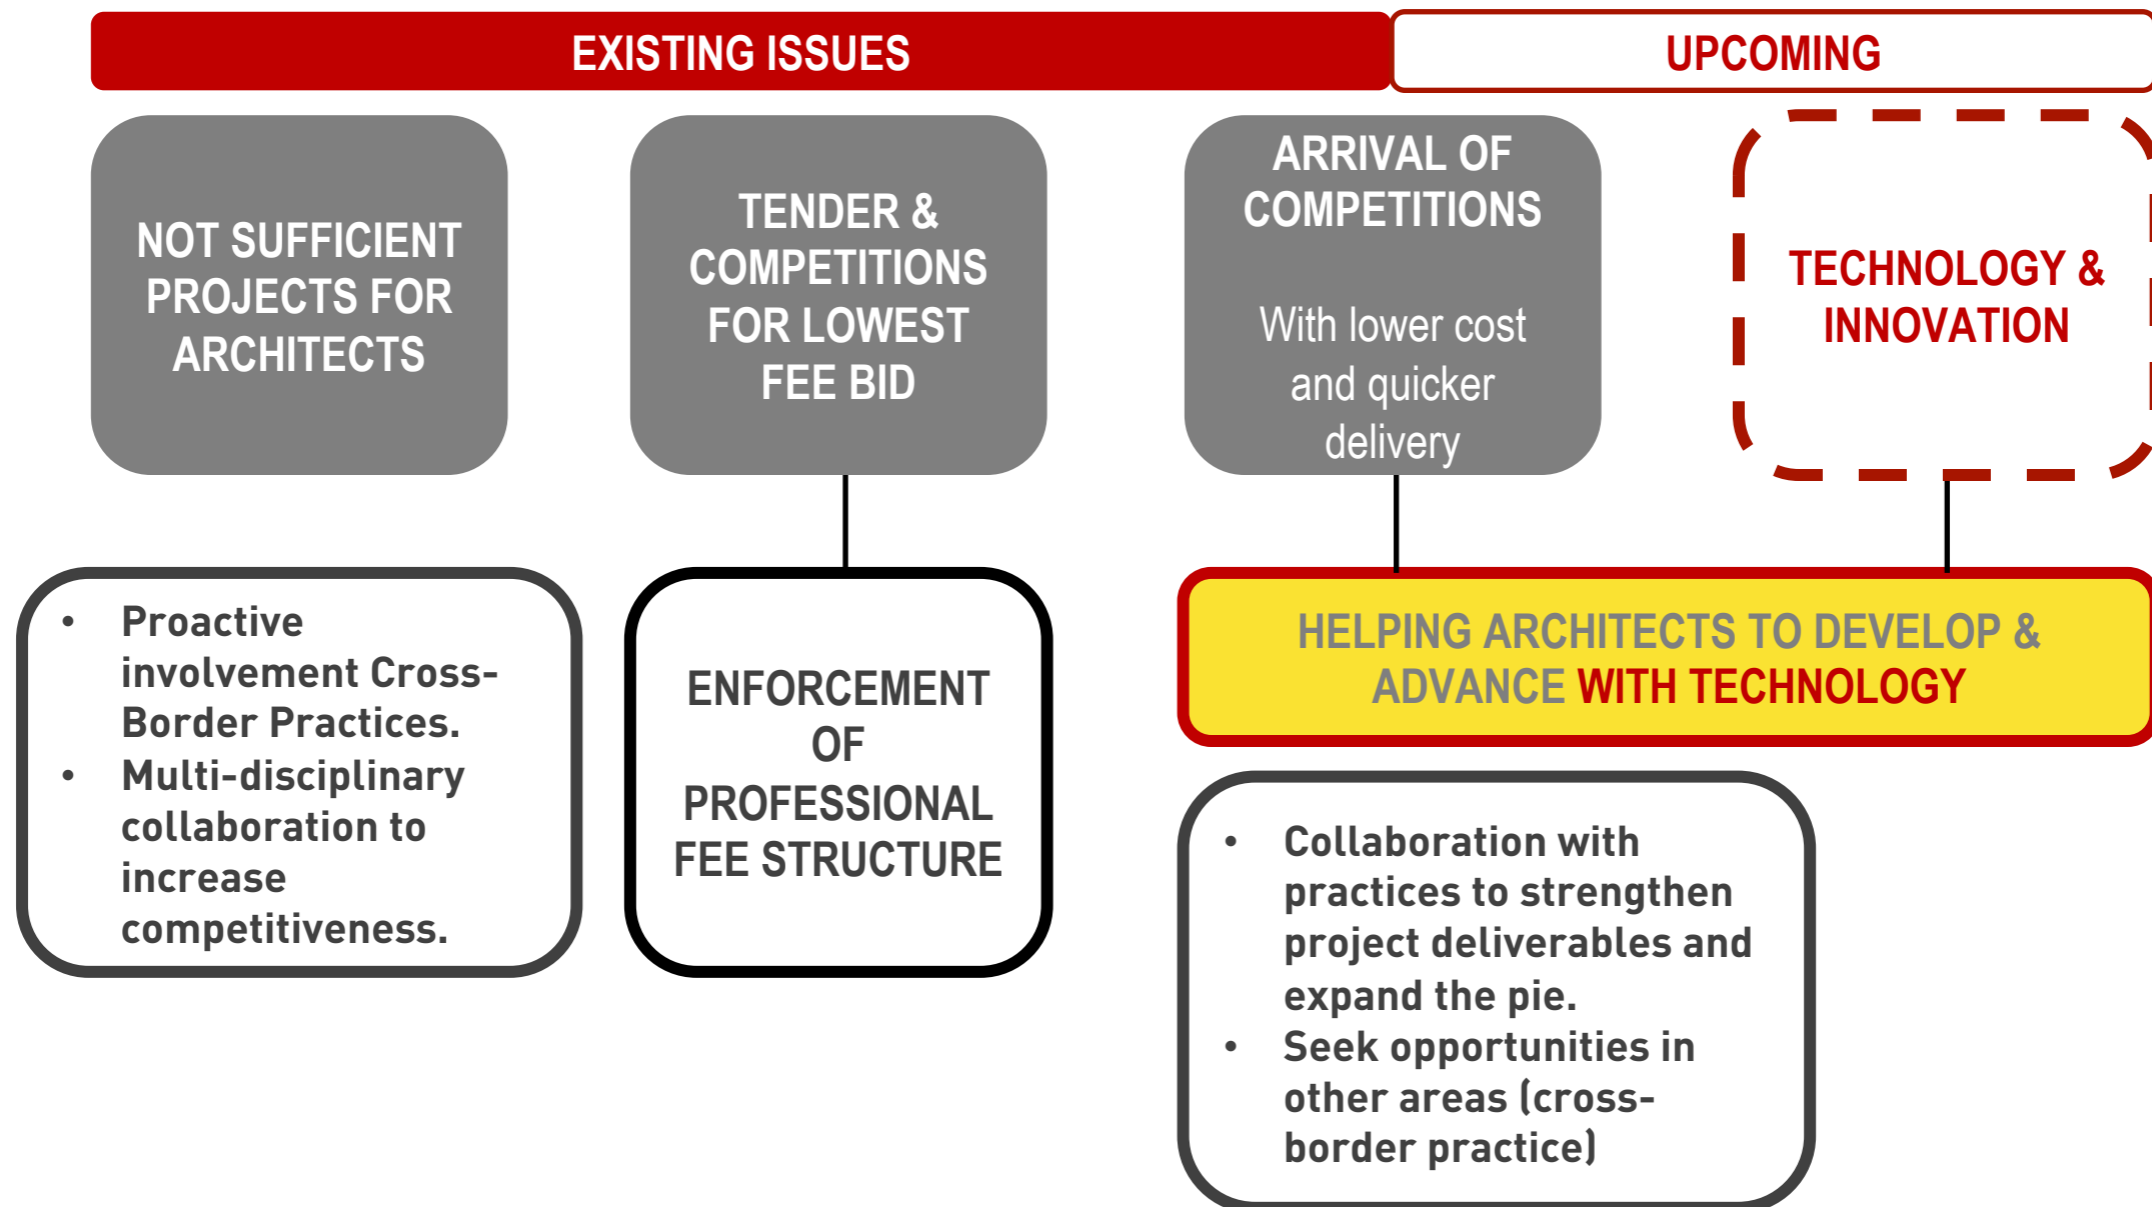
EXISTING ISSUES

UPCOMING

NOT SUFFICIENT PROJECTS FOR ARCHITECTS

TENDER & COMPETITIONS FOR LOWEST FEE BID

ARRIVAL OF COMPETITIONS

With lower cost and quicker delivery

TECHNOLOGY & INNOVATION

- Proactive involvement Cross-Border Practices.
- Multi-disciplinary collaboration to increase competitiveness.

ENFORCEMENT OF PROFESSIONAL FEE STRUCTURE

HELPING ARCHITECTS TO DEVELOP & ADVANCE WITH TECHNOLOGY

- Collaboration with practices to strengthen project deliverables and expand the pie.
- Seek opportunities in other areas (cross-border practice)